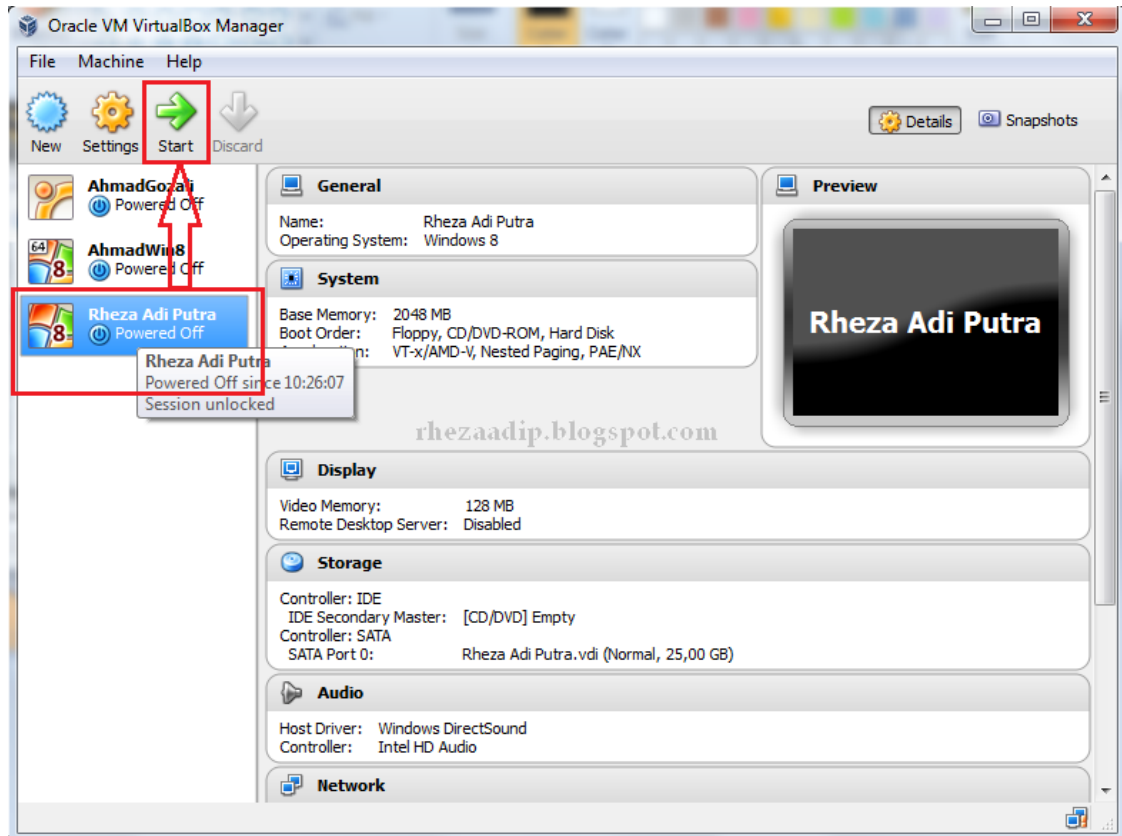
Oracle VM VirtualBox Manager

File Machine Help

New Settings Start Discard

Details Snapshots

AhmadGoza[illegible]i
Powered Off

64
AhmadWin8
Powered Off

Rheza Adi Putra
Powered Off

Rheza Adi Putra
Powered Off since 10:26:07
Session unlocked

General

Name: Rheza Adi Putra
Operating System: Windows 8

System

Base Memory: 2048 MB
Boot Order: Floppy, CD/DVD-ROM, Hard Disk
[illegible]: VT-x/AMD-V, Nested Paging, PAE/NX

Preview

Rheza Adi Putra

rhezaadip.blogspot.com

Display

Video Memory: 128 MB
Remote Desktop Server: Disabled

Storage

Controller: IDE
IDE Secondary Master: [CD/DVD] Empty
Controller: SATA
SATA Port 0: Rheza Adi Putra.vdi (Normal, 25,00 GB)

Audio

Host Driver: Windows DirectSound
Controller: Intel HD Audio

Network